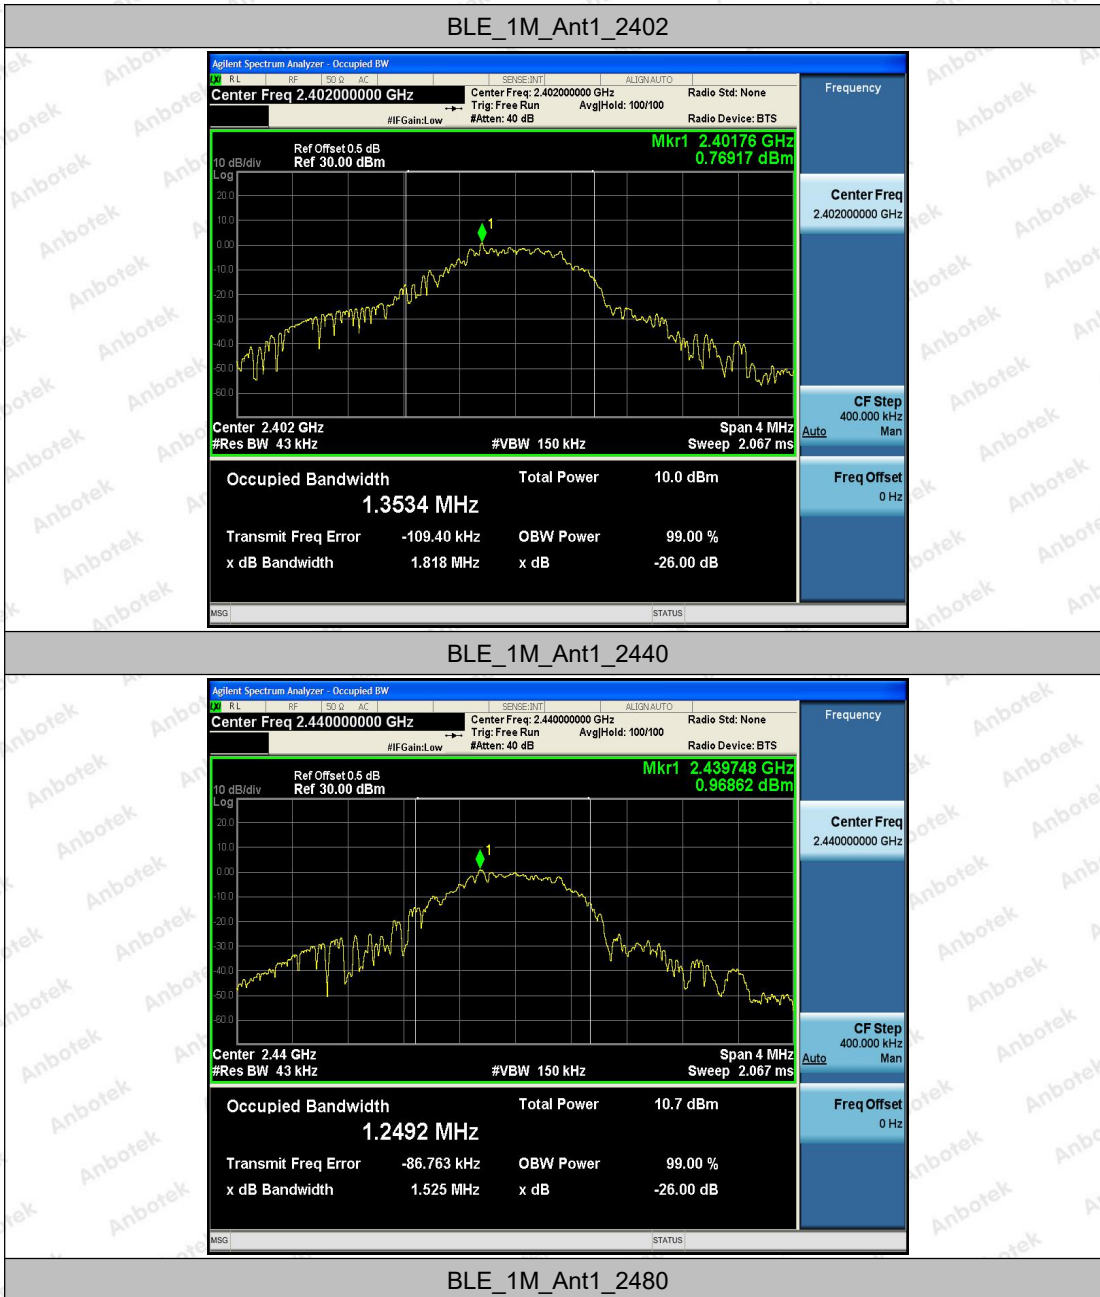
BLE_1M_Ant1_2402

Agilent Spectrum Analyzer - Occupied BW
RL RF 50 Ω AC SENSE:INT ALIGN AUTO
Center Freq 2.402000000 GHz
Center Freq: 2.402000000 GHz
Trig: Free Run Avg|Hold: 100/100
#IFGain:Low #Atten: 40 dB
Radio Std: None
Radio Device: BTS
Frequency

Ref Offset 0.5 dB
10 dB/div Ref 30.00 dBm
Log
Mkr1 2.40176 GHz
0.76917 dBm
20.0
10.0
0.00
-10.0
-20.0
-30.0
-40.0
-50.0
-60.0
1
Center 2.402 GHz
#Res BW 43 kHz
#VBW 150 kHz
Span 4 MHz
Sweep 2.067 ms

Center Freq
2.402000000 GHz

CF Step
400.000 kHz
Auto Man

Freq Offset
0 Hz

Occupied Bandwidth
1.3534 MHz
Total Power 10.0 dBm
Transmit Freq Error -109.40 kHz
OBW Power 99.00 %
x dB Bandwidth 1.818 MHz
x dB -26.00 dB

MSG STATUS

BLE_1M_Ant1_2440

Agilent Spectrum Analyzer - Occupied BW
RL RF 50 Ω AC SENSE:INT ALIGN AUTO
Center Freq 2.440000000 GHz
Center Freq: 2.440000000 GHz
Trig: Free Run Avg|Hold: 100/100
#IFGain:Low #Atten: 40 dB
Radio Std: None
Radio Device: BTS
Frequency

Ref Offset 0.5 dB
10 dB/div Ref 30.00 dBm
Log
Mkr1 2.439748 GHz
0.96862 dBm
20.0
10.0
0.00
-10.0
-20.0
-30.0
-40.0
-50.0
-60.0
1
Center 2.44 GHz
#Res BW 43 kHz
#VBW 150 kHz
Span 4 MHz
Sweep 2.067 ms

Center Freq
2.440000000 GHz

CF Step
400.000 kHz
Auto Man

Freq Offset
0 Hz

Occupied Bandwidth
1.2492 MHz
Total Power 10.7 dBm
Transmit Freq Error -86.763 kHz
OBW Power 99.00 %
x dB Bandwidth 1.525 MHz
x dB -26.00 dB

MSG STATUS

BLE_1M_Ant1_2480